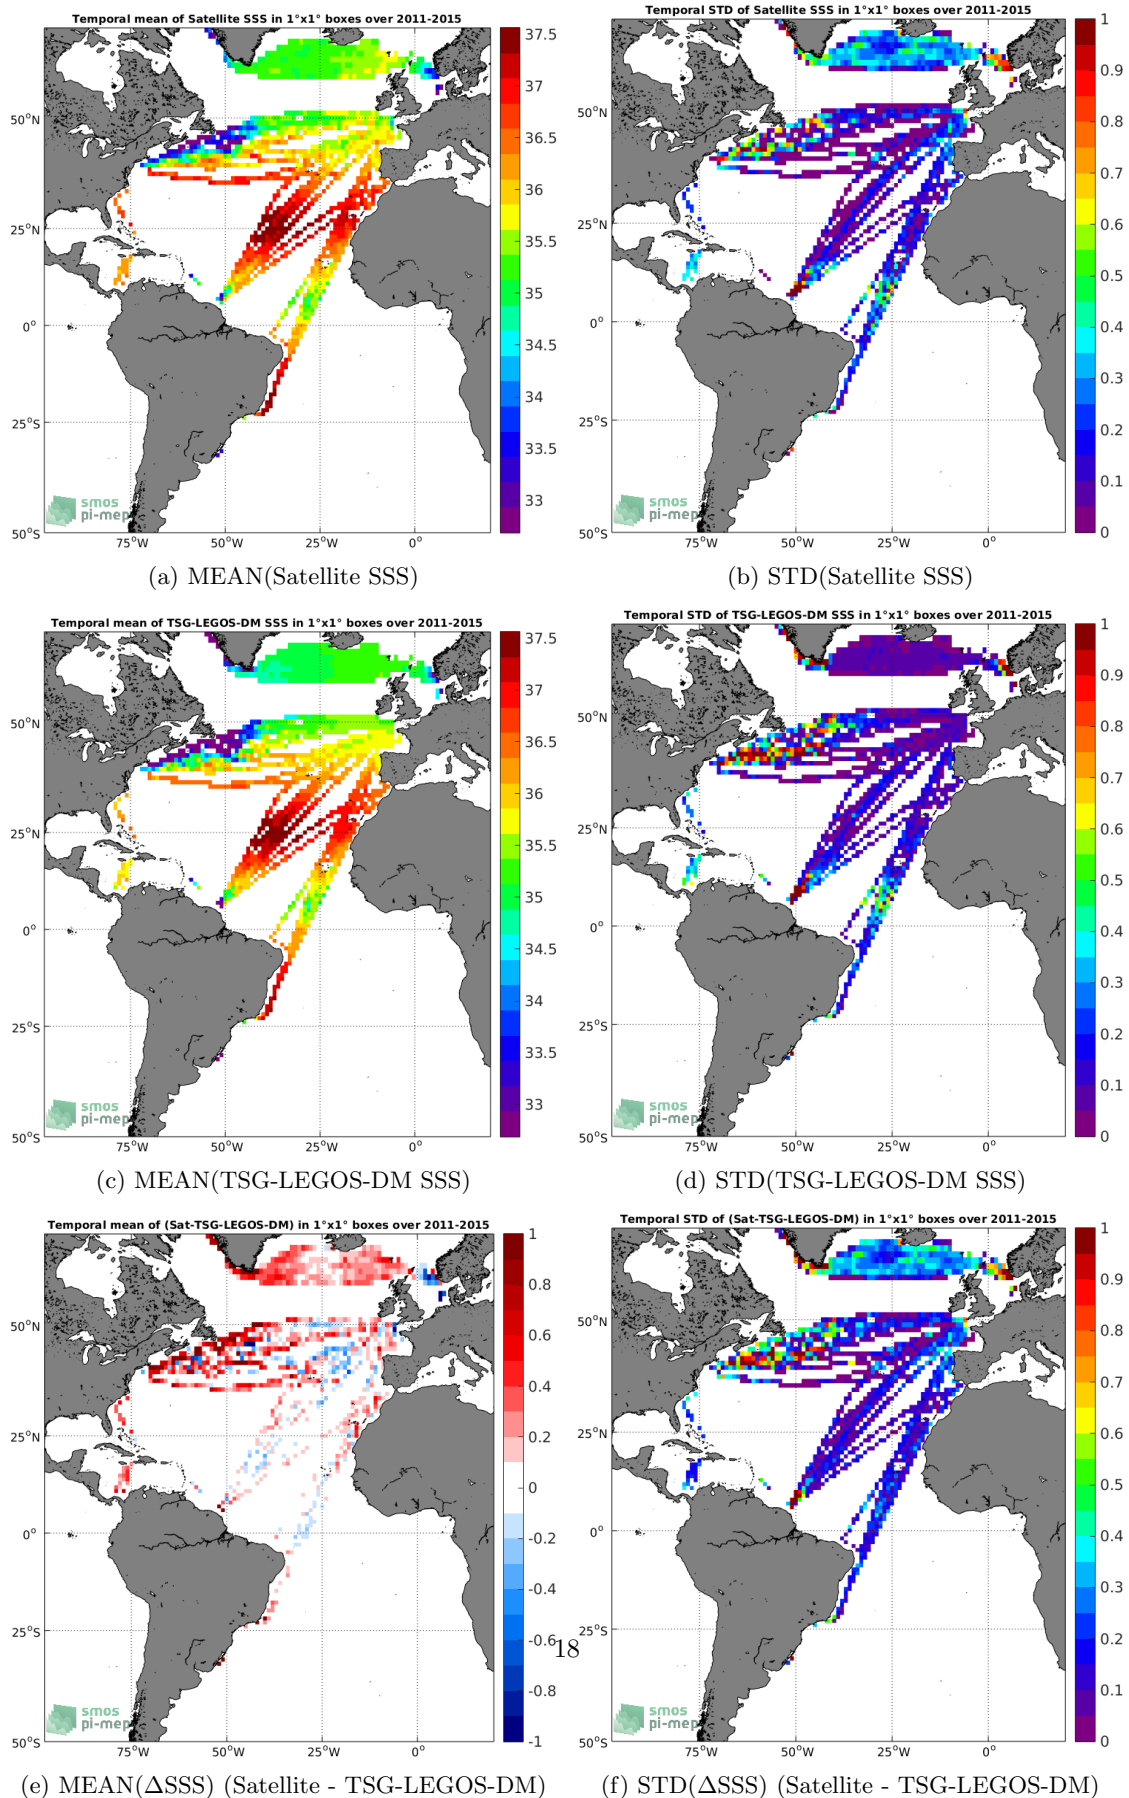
Temporal mean of Satellite SSS in 1°x1° boxes over 2011-2015

50°N
25°N
0°
25°S
50°S
75°W 50°W 25°W 0°

37.5
37
36.5
36
35.5
35
34.5
34
33.5
33

smos
pi-mep

(a) MEAN(Satellite SSS)

Temporal STD of Satellite SSS in 1°x1° boxes over 2011-2015

50°N
25°N
0°
25°S
50°S
75°W 50°W 25°W 0°

1
0.9
0.8
0.7
0.6
0.5
0.4
0.3
0.2
0.1
0

smos
pi-mep

(b) STD(Satellite SSS)

Temporal mean of TSG-LEGOS-DM SSS in 1°x1° boxes over 2011-2015

50°N
25°N
0°
25°S
50°S
75°W 50°W 25°W 0°

37.5
37
36.5
36
35.5
35
34.5
34
33.5
33

smos
pi-mep

(c) MEAN(TSG-LEGOS-DM SSS)

Temporal STD of TSG-LEGOS-DM SSS in 1°x1° boxes over 2011-2015

50°N
25°N
0°
25°S
50°S
75°W 50°W 25°W 0°

1
0.9
0.8
0.7
0.6
0.5
0.4
0.3
0.2
0.1
0

smos
pi-mep

(d) STD(TSG-LEGOS-DM SSS)

Temporal mean of (Sat-TSG-LEGOS-DM) in 1°x1° boxes over 2011-2015

50°N
25°N
0°
25°S
50°S
75°W 50°W 25°W 0°

1
0.8
0.6
0.4
0.2
0
-0.2
-0.4
-0.6
-0.8
-1

smos
pi-mep

18

(e) MEAN(ΔSSS) (Satellite - TSG-LEGOS-DM)

Temporal STD of (Sat-TSG-LEGOS-DM) in 1°x1° boxes over 2011-2015

50°N
25°N
0°
25°S
50°S
75°W 50°W 25°W 0°

1
0.9
0.8
0.7
0.6
0.5
0.4
0.3
0.2
0.1
0

smos
pi-mep

(f) STD(ΔSSS) (Satellite - TSG-LEGOS-DM)